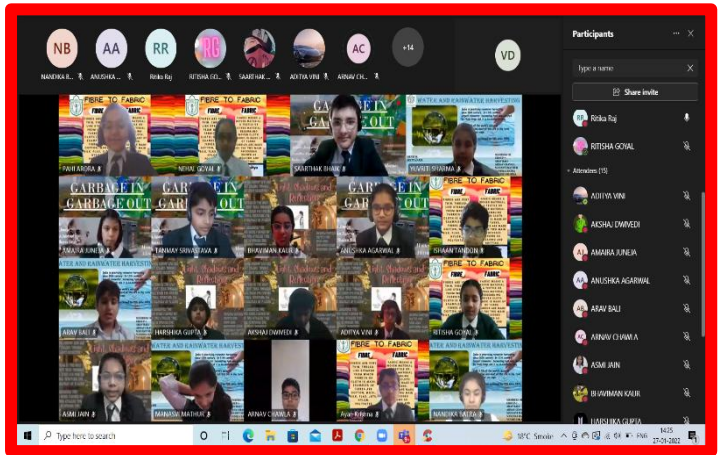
NB NANDIKA B...
AA ANUSHKA ...
RR Ritika Raj
RG RITISHA GO...
SAARTHAK ...
ADITYA VINI
AC ARNAV CH...
+14
VD

Participants
Type a name
Share invite
RR Ritika Raj
RITISHA GOYAL
Attendees (15)
ADITYA VINI
AKSHAJ DWIVEDI
AJ AMAIRA JUNEJA
AA ANUSHKA AGARWAL
AB ARAV BALI
AC ARNAV CHAWLA
AJ ASMI JAIN
BHAVIMAN KAUR
HARSHIKA GUPTA

FIBRE TO FABRIC
FABRIC
GARBAGE IN GARBAGE OUT
WATER AND RAINWATER HARVESTING

FAHI ARORA
NEHAL GOYAL
SAARTHAK SHAH
YUVATI SHARMA
AMAIRA JUNEJA
TANMAY SRIVASTAVA
BHAVIMAN KAUR
ANUSHKA AGARWAL
ISHAAN TANDON
ARAV BALI
HARSHIKA GUPTA
AKSHAJ DWIVEDI
ADITYA VINI
RITISHA GOYAL
ASMI JAIN
MANASVI MATHUR
ARNAV CHAWLA
Ayan Kishore
NANDIKA BALDA

Type here to search
18°C Smoke
ENG
14:25
27-01-2022